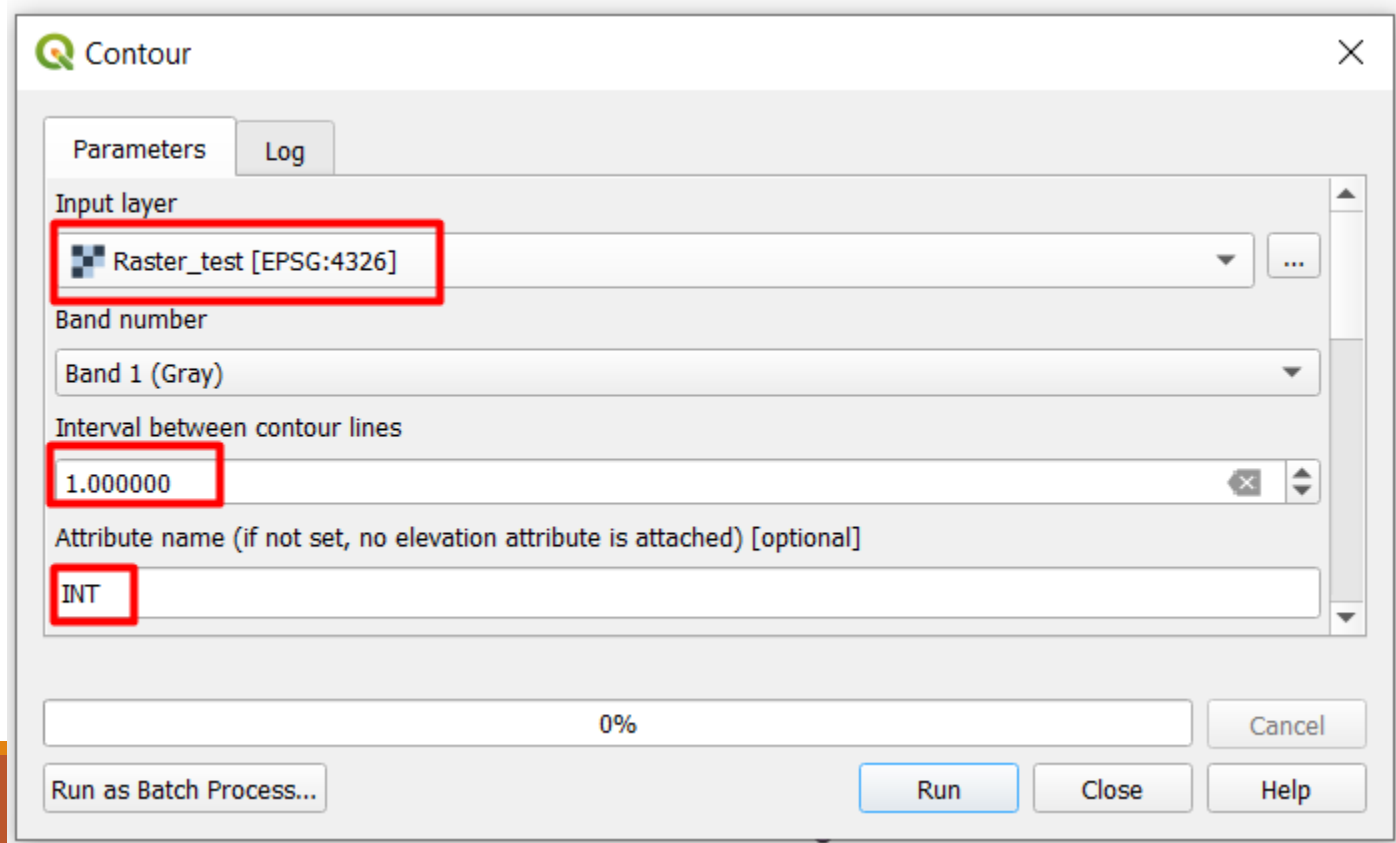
Contour

Parameters
Log

Input layer
Raster_test [EPSG:4326]
...

Band number
Band 1 (Gray)

Interval between contour lines
1.000000

Attribute name (if not set, no elevation attribute is attached) [optional]
INT

0%
Cancel

Run as Batch Process...
Run
Close
Help